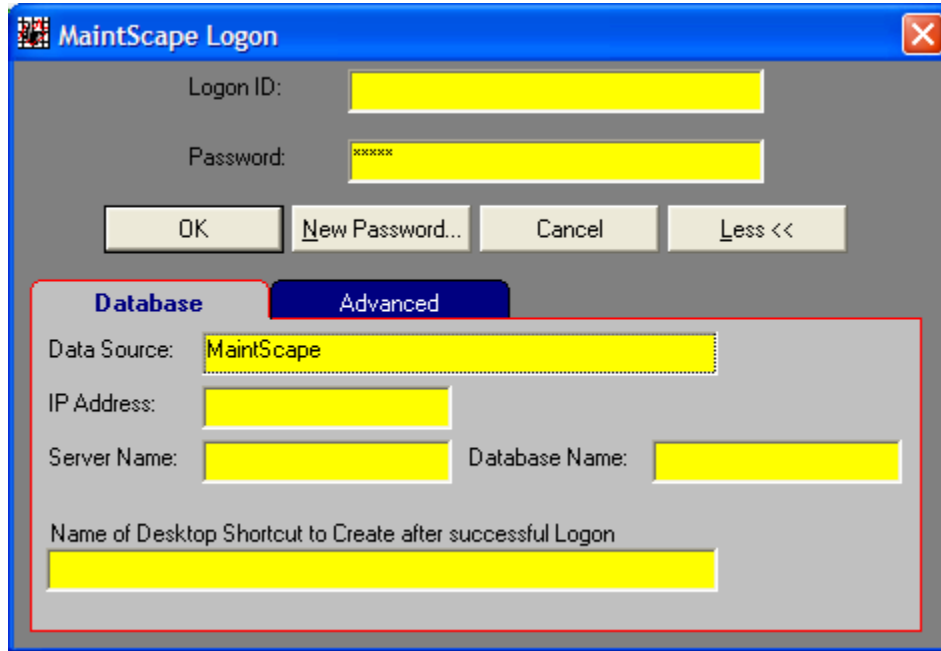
MaintScape Logon

Logon ID:

Password: *****

OK | New Password... | Cancel | Less <<

Database | Advanced

Data Source: MaintScape

IP Address:

Server Name:

Database Name:

Name of Desktop Shortcut to Create after successful Logon